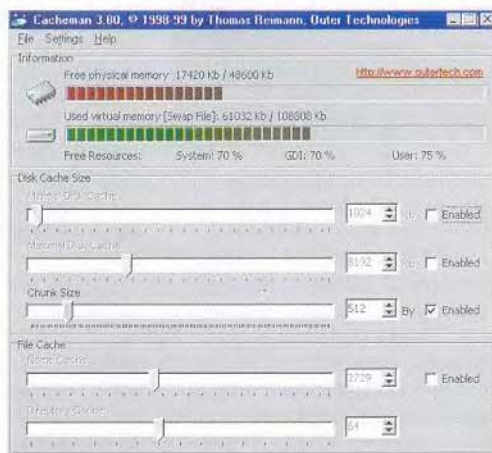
Cacheman 3.80, © 1998-99 by Thomas Reimann, Outer Technologies

File Settings Help

Information

Free physical memory: 17420 Kb / 48600 Kb

http://www.outertech.com

Used virtual memory [Swap File]: 61032 Kb / 108808 Kb

Free Resources: System: 70 % GDI: 70 % User: 75 %

Disk Cache Size

Minimal Disk Cache

1024 Kb Enabled

Maximal Disk Cache

8192 Kb Enabled

Chunk Size

512 By Enabled

File Cache

Name Cache

2729 Enabled

Directory Cache

64